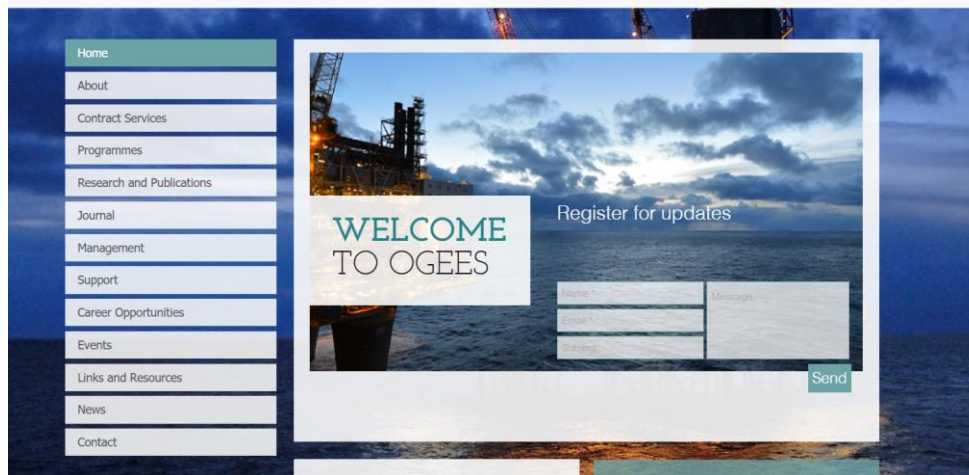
Home
About
Contract Services
Programmes
Research and Publications
Journal
Management
Support
Career Opportunities
Events
Links and Resources
News
Contact

WELCOME
TO OGEES

Register for updates

Name *
Email *
Subject
Message

Send